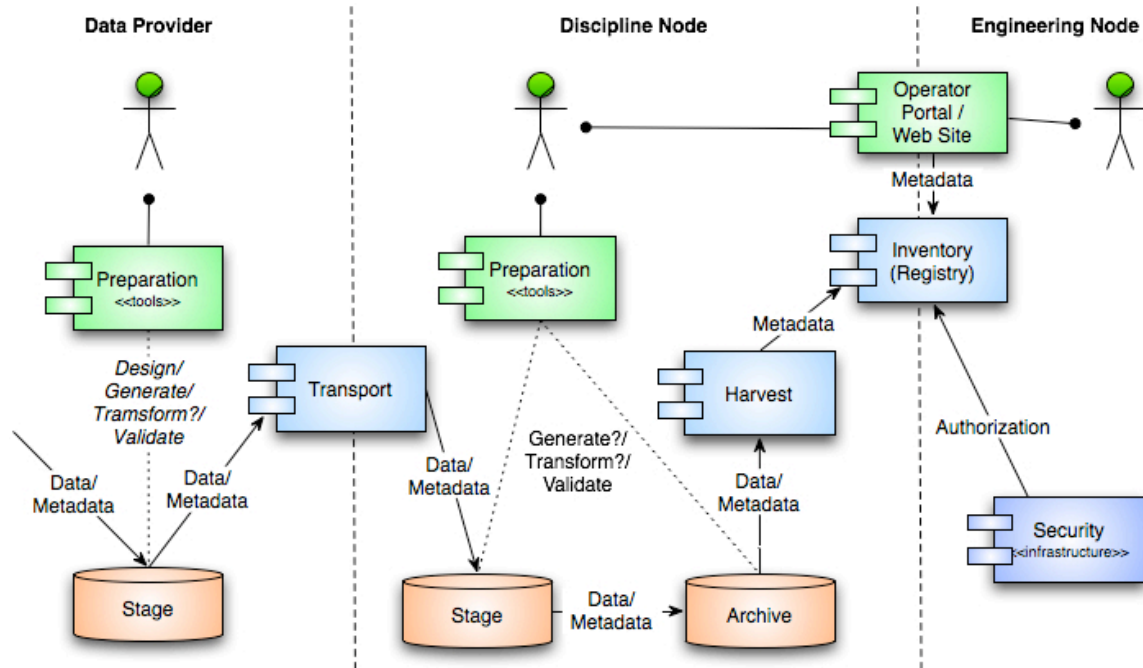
Data Provider

Discipline Node

Engineering Node

Operator Portal / Web Site

Metadata

Inventory (Registry)

Preparation
<<tools>>

Preparation
<<tools>>

Design/ Generate/ Tramsform?/ Validate

Transport

Metadata

Harvest

Authorization

Data/ Metadata

Data/ Metadata

Data/ Metadata

Generate?/ Transform?/ Validate

Data/ Metadata

Security
<<infrastructure>>

Stage

Stage

Data/ Metadata

Archive